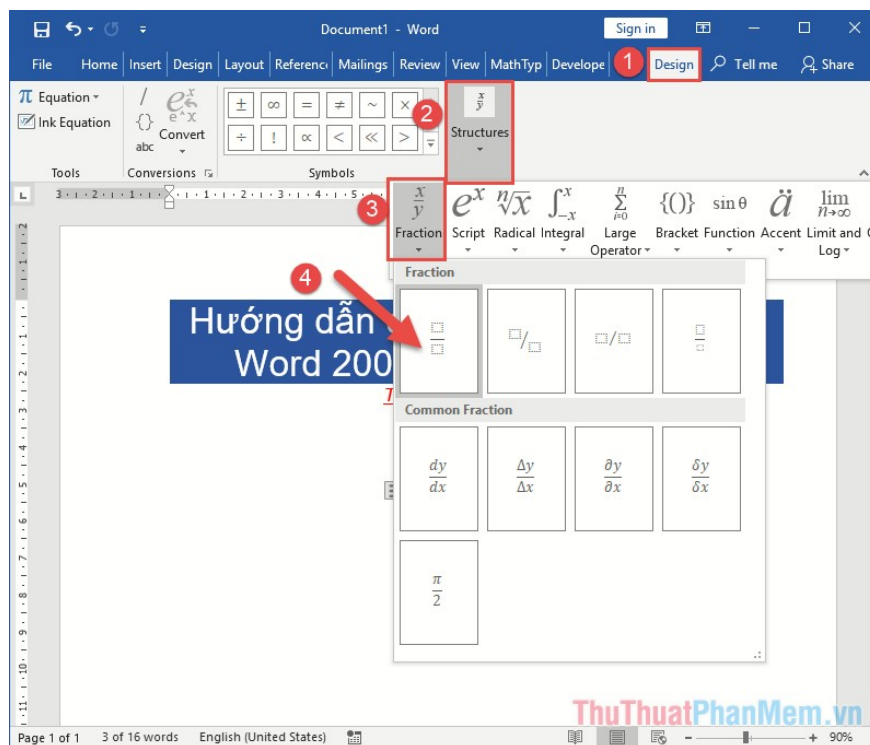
Document1 - Word

Sign in

File Home Insert Design Layout Referenc Mailings Review View MathTyp Develope 1 Design Tell me Share

$\pi$ Equation
Ink Equation
Tools

Convert
abc
Conversions

$\pm$ $\infty$ $=$ $\neq$ $\sim$ $\times$
$\div$ ! $\propto$ $<$ $\ll$ $>$
Symbols

2
Structures

3
$\frac{x}{y}$ Fraction
$e^x$ Script
$\sqrt[n]{x}$ Radical
$\int_{-x}^{x}$ Integral
$\sum_{i=0}^{n}$ Large Operator
$\{()\}$ Bracket
$\sin\theta$ Function
$\ddot{a}$ Accent
$\lim_{n\to\infty}$ Limit and Log

4

Hướng dẫn
Word 200

Fraction

Common Fraction

$\frac{dy}{dx}$ $\frac{\Delta y}{\Delta x}$ $\frac{\partial y}{\partial x}$ $\frac{\delta y}{\delta x}$

$\frac{\pi}{2}$

ThuThuatPhanMem.vn

Page 1 of 1 3 of 16 words English (United States) 90%